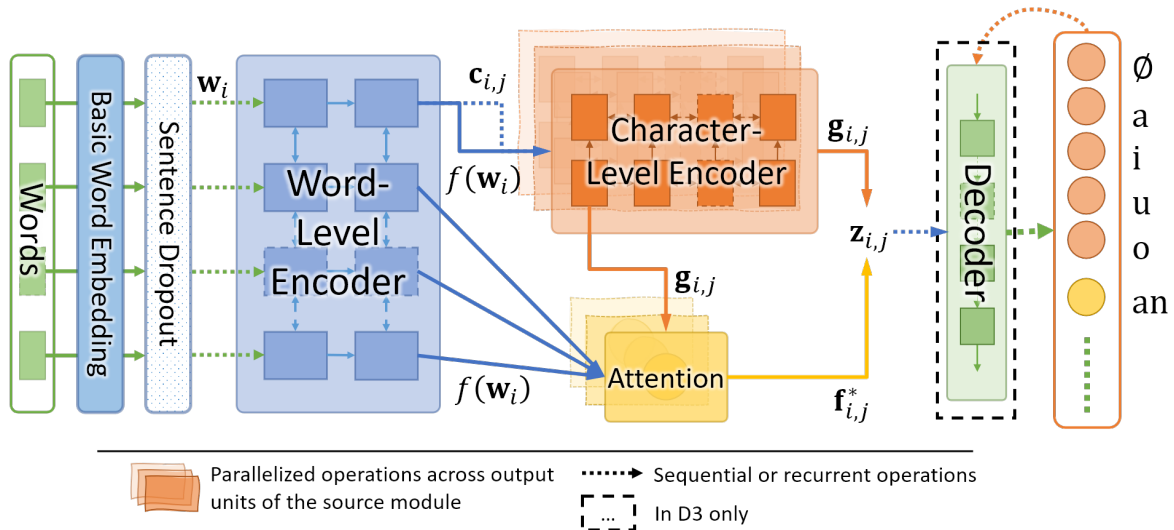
Words

Basic Word Embedding

Sentence Dropout

$\mathbf{w}_i$

Word-Level Encoder

$\mathbf{c}_{i,j}$

$f(\mathbf{w}_i)$

Character-Level Encoder

$\mathbf{g}_{i,j}$

$\mathbf{g}_{i,j}$

$\mathbf{z}_{i,j}$

Attention

$f(\mathbf{w}_i)$

$\mathbf{f}^*_{i,j}$

Decoder

Ø
a
i
u
o
an

Parallelized operations across output units of the source module

Sequential or recurrent operations

...

In D3 only